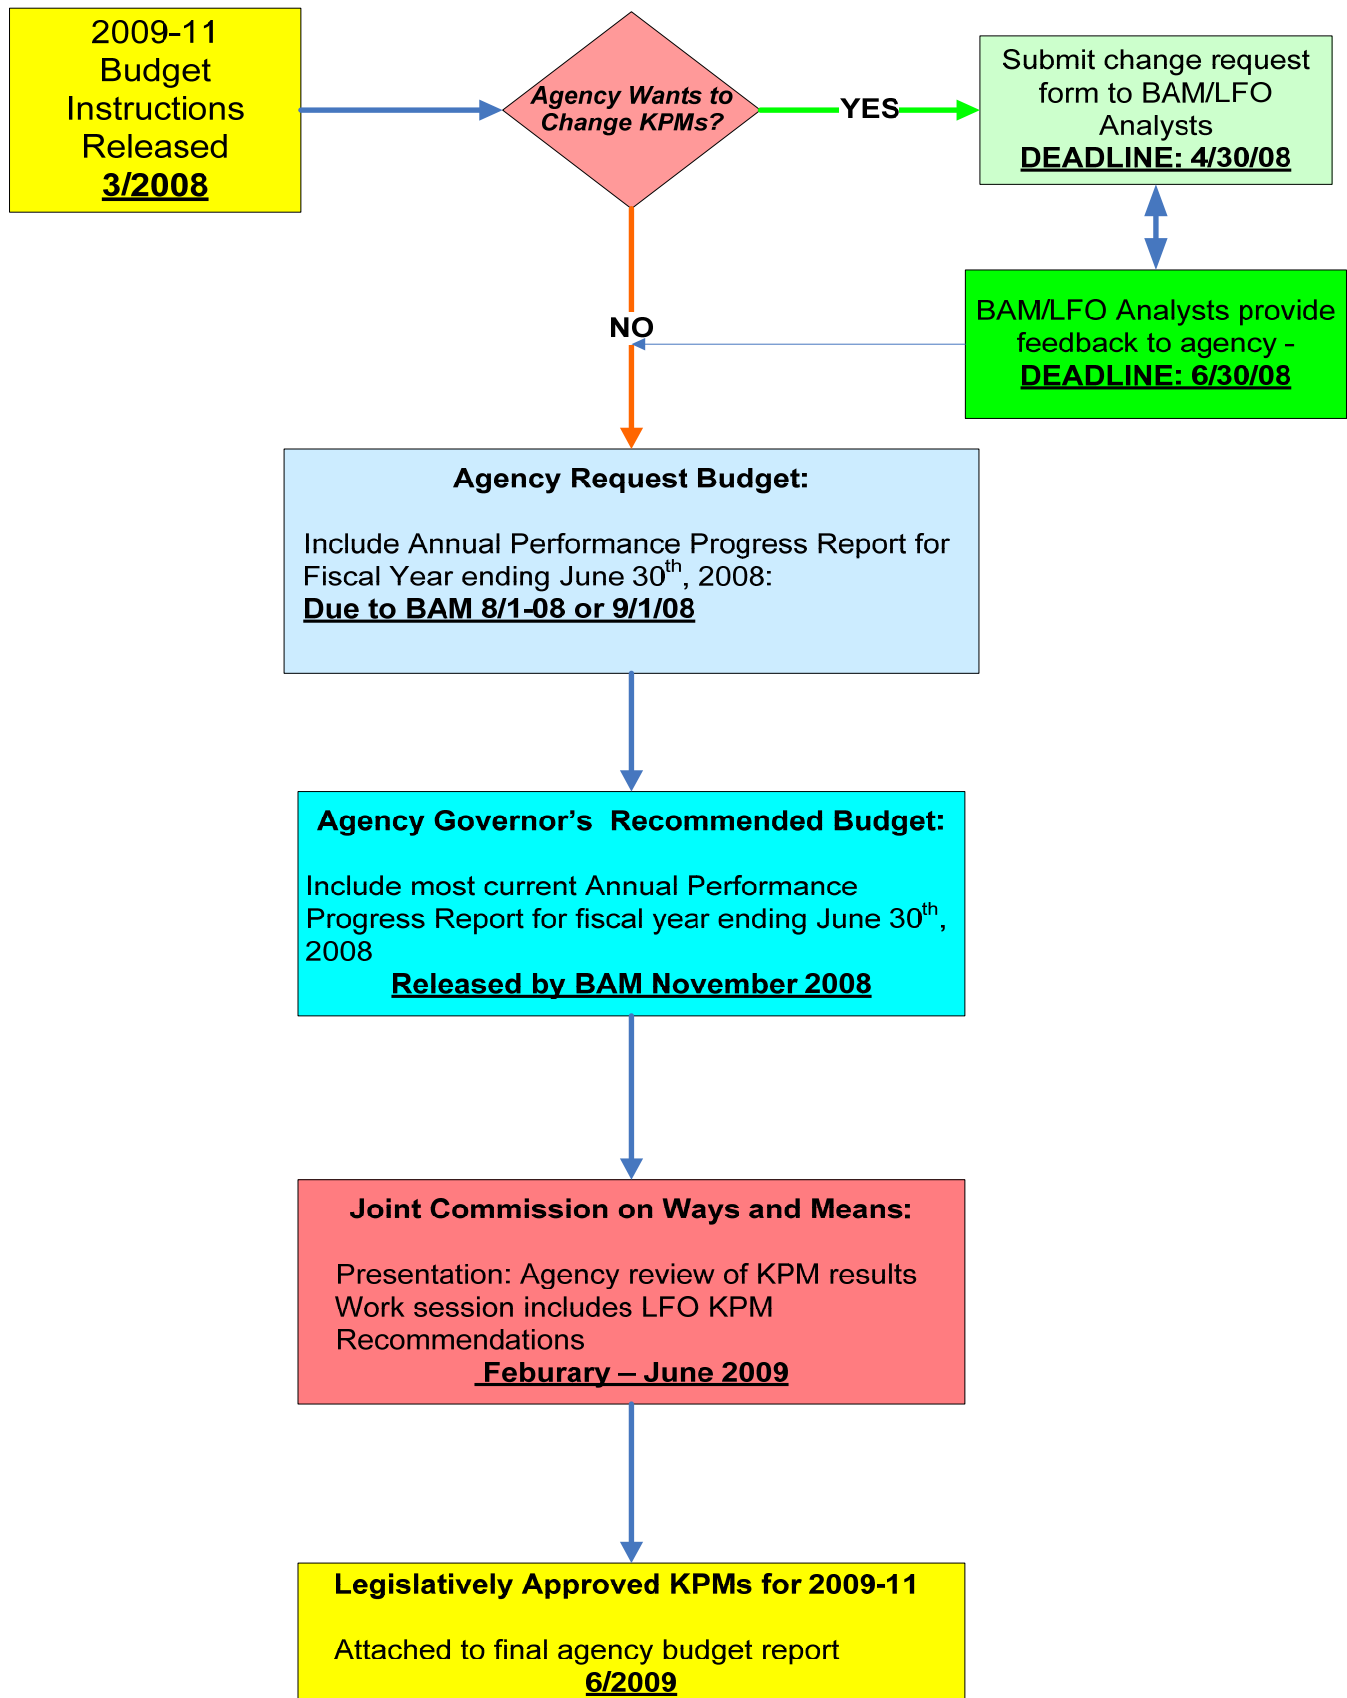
2009-11 Budget Instructions Released
3/2008

Agency Wants to Change KPMs?

YES

Submit change request form to BAM/LFO Analysts
DEADLINE: 4/30/08

BAM/LFO Analysts provide feedback to agency -
DEADLINE: 6/30/08

NO

Agency Request Budget:

Include Annual Performance Progress Report for Fiscal Year ending June 30$^{th}$, 2008:
Due to BAM 8/1-08 or 9/1/08

Agency Governor's Recommended Budget:

Include most current Annual Performance Progress Report for fiscal year ending June 30$^{th}$, 2008
Released by BAM November 2008

Joint Commission on Ways and Means:

Presentation: Agency review of KPM results
Work session includes LFO KPM Recommendations
Feburary – June 2009

Legislatively Approved KPMs for 2009-11

Attached to final agency budget report
6/2009